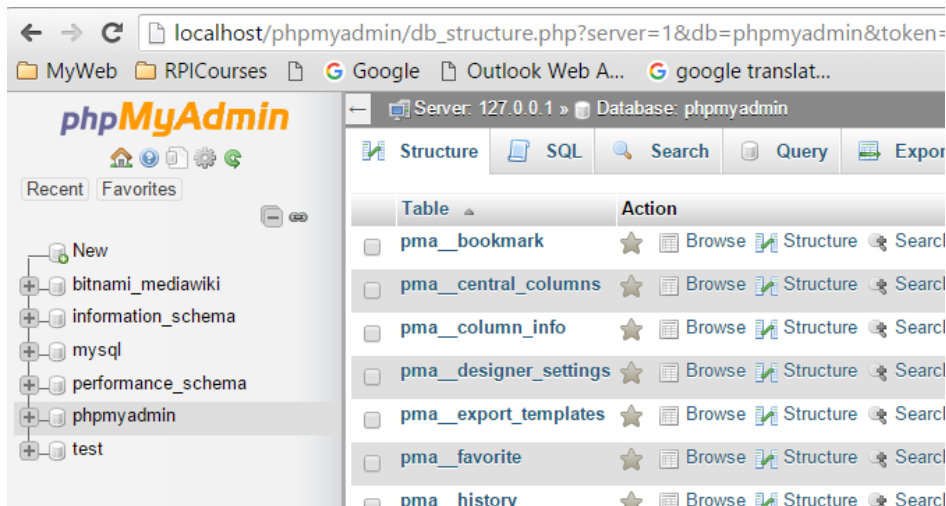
localhost/phpmyadmin/db_structure.php?server=1&db=phpmyadmin&token=

MyWeb RPICourses Google Outlook Web A... google translat...

phpMyAdmin

Recent Favorites

New
bitnami_mediawiki
information_schema
mysql
performance_schema
phpmyadmin
test

Server: 127.0.0.1 » Database: phpmyadmin

Structure SQL Search Query Expor

| Table | Action |
|---|---|
| pma__bookmark | Browse Structure Search |
| pma__central_columns | Browse Structure Search |
| pma__column_info | Browse Structure Search |
| pma__designer_settings | Browse Structure Search |
| pma__export_templates | Browse Structure Search |
| pma__favorite | Browse Structure Search |
| pma__history | Browse Structure Search |